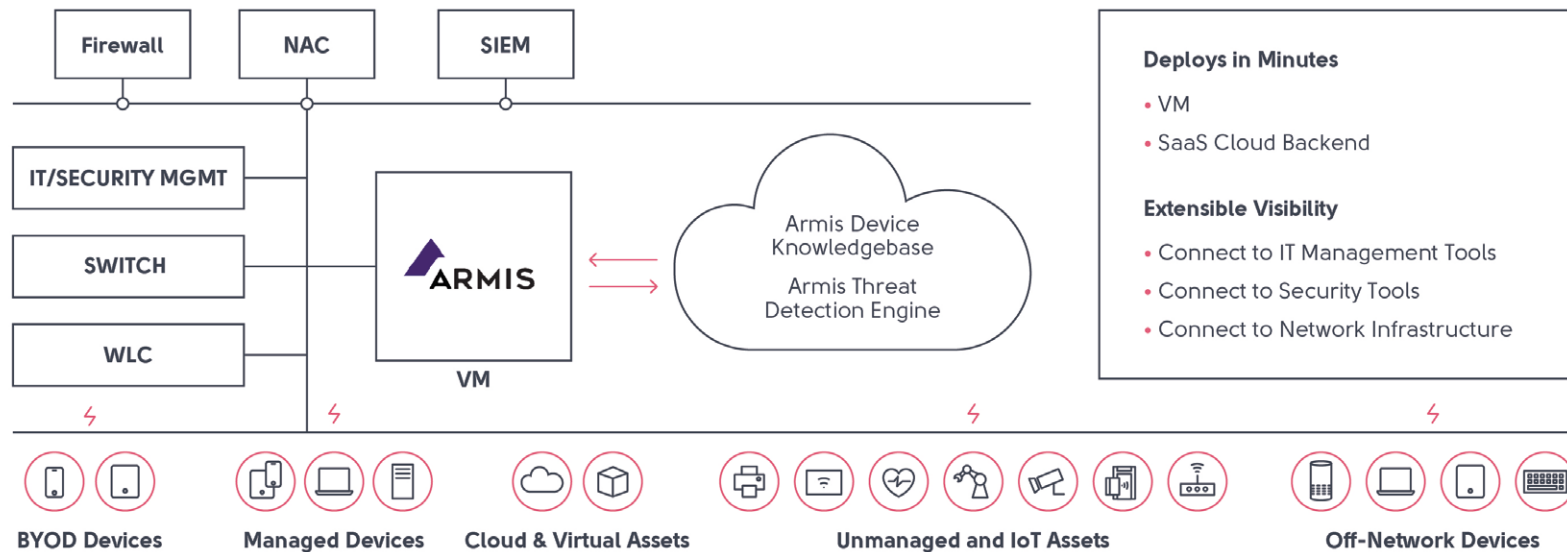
Firewall

NAC

SIEM

IT/SECURITY MGMT

SWITCH

WLC

ARMIS

VM

Armis Device Knowledgebase

Armis Threat Detection Engine

Deploys in Minutes

• VM
• SaaS Cloud Backend

Extensible Visibility

• Connect to IT Management Tools
• Connect to Security Tools
• Connect to Network Infrastructure

BYOD Devices

Managed Devices

Cloud & Virtual Assets

Unmanaged and IoT Assets

Off-Network Devices